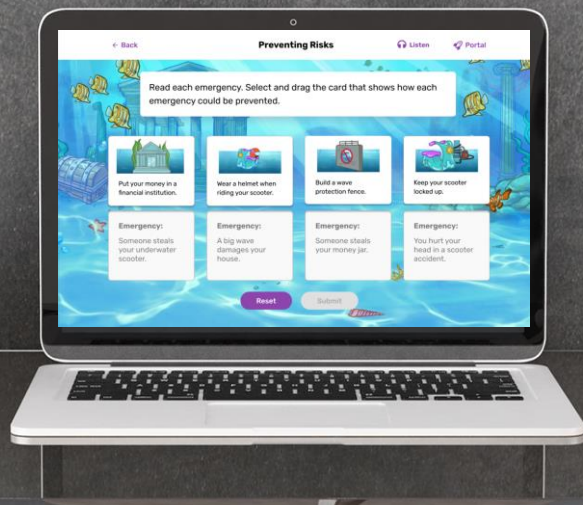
← Back
Preventing Risks
Listen
Portal

Read each emergency. Select and drag the card that shows how each emergency could be prevented.

Put your money in a financial institution.

Wear a helmet when riding your scooter.

Build a wave protection fence.

Keep your scooter locked up.

Emergency:
Someone steals your underwater scooter.

Emergency:
A big wave damages your house.

Emergency:
Someone steals your money jar.

Emergency:
You hurt your head in a scooter accident.

Reset
Submit